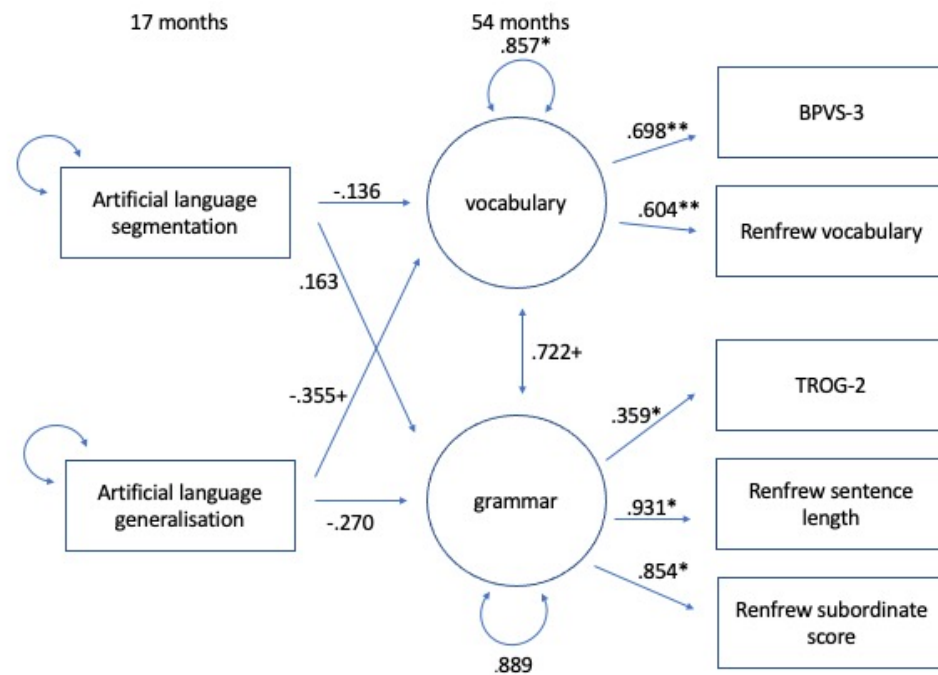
17 months

54 months

.857*

BPVS-3

.698**

Artificial language segmentation

-.136

vocabulary

.604**

Renfrew vocabulary

.163

.722+

TROG-2

-.355+

.359*

Artificial language generalisation

grammar

.931*

Renfrew sentence length

-.270

.854*

Renfrew subordinate score

.889